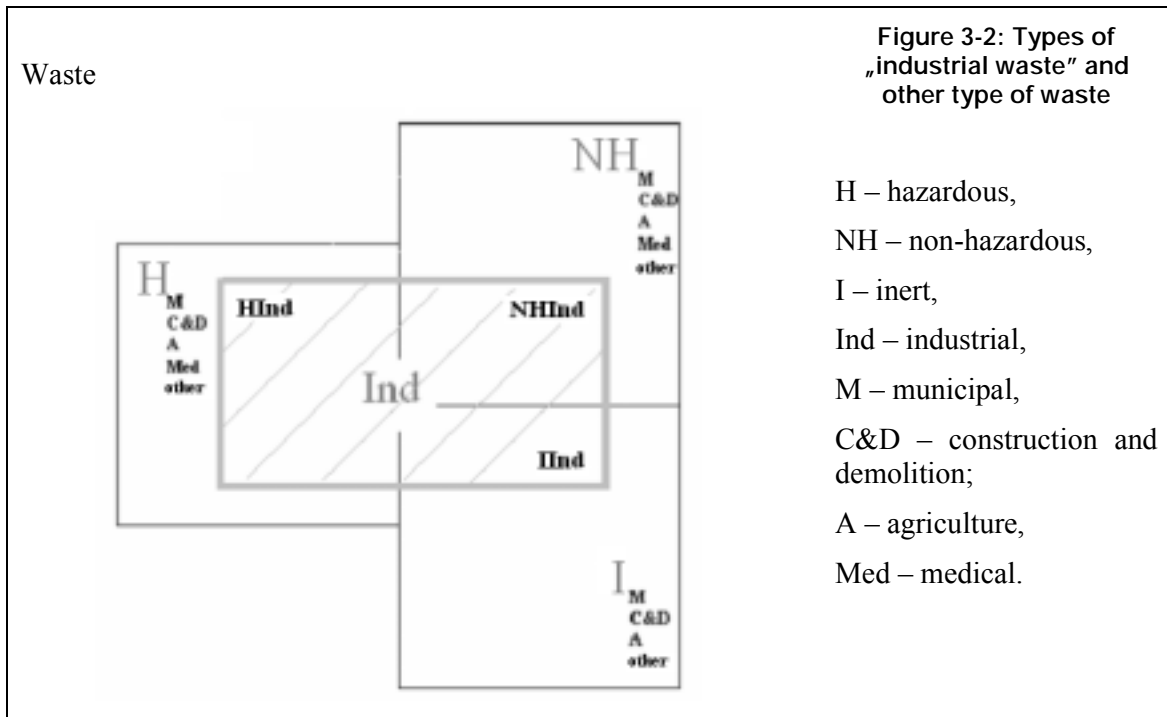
Waste

Figure 3-2: Types of „industrial waste" and other type of waste

NH
M
C&D
A
Med
other

H
M
C&D
A
Med
other

HInd

NHInd

Ind

IInd

I
M
C&D
A
other

H – hazardous,

NH – non-hazardous,

I – inert,

Ind – industrial,

M – municipal,

C&D – construction and demolition;

A – agriculture,

Med – medical.